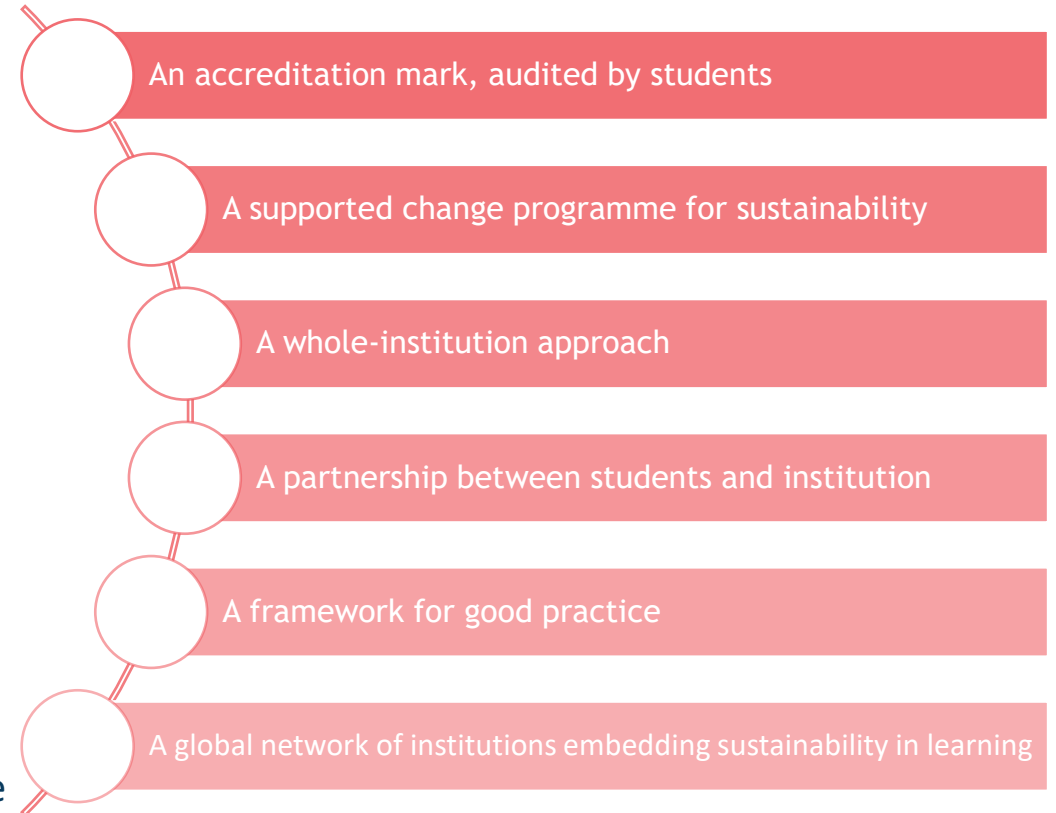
An accreditation mark, audited by students

A supported change programme for sustainability

A whole-institution approach

A partnership between students and institution

A framework for good practice

A global network of institutions embedding sustainability in learning